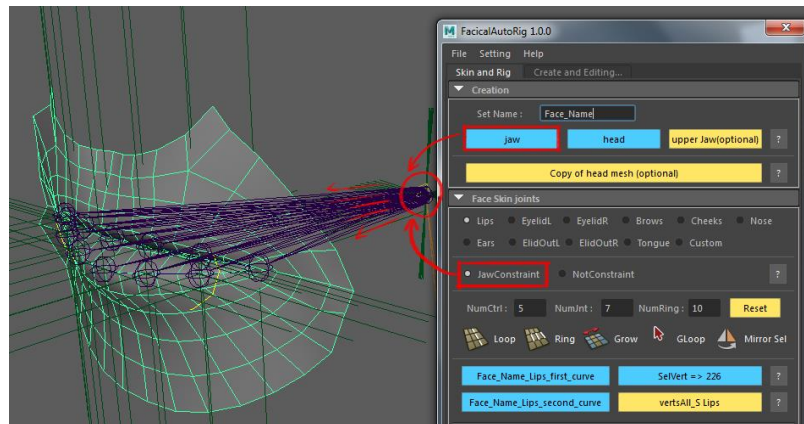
FacicalAutoRig 1.0.0

File Setting Help

Skin and Rig Create and Editing...

Creation

Set Name : Face_Name

jaw head upper Jaw(optional) ?

Copy of head mesh (optional) ?

Face Skin joints

Lips EyelidL EyelidR Brows Cheeks Nose

Ears ElidOutL ElidOutR Tongue Custom

JawConstraint NotConstraint ?

NumCtrl : 5 NumJnt : 7 NumRing : 10 Reset

Loop Ring Grow GLoop Mirror Sel

Face_Name_Lips_first_curve SelVert => 226 ?

Face_Name_Lips_second_curve vertsAll_S Lips ?